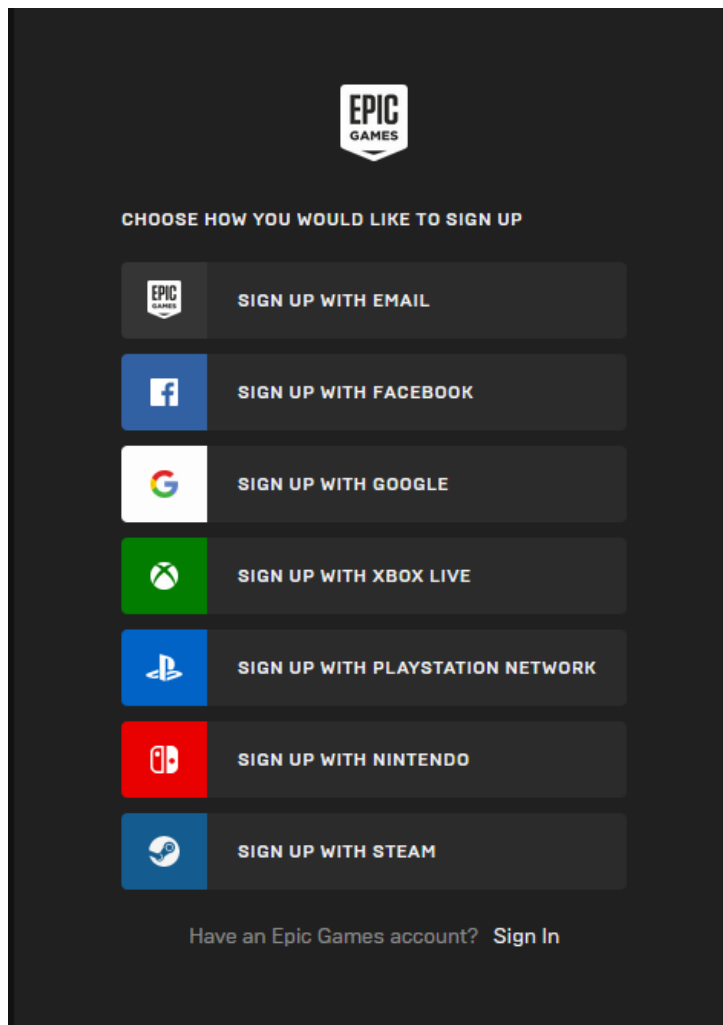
EPIC GAMES

CHOOSE HOW YOU WOULD LIKE TO SIGN UP

EPIC GAMES SIGN UP WITH EMAIL

SIGN UP WITH FACEBOOK

SIGN UP WITH GOOGLE

SIGN UP WITH XBOX LIVE

SIGN UP WITH PLAYSTATION NETWORK

SIGN UP WITH NINTENDO

SIGN UP WITH STEAM

Have an Epic Games account? Sign In